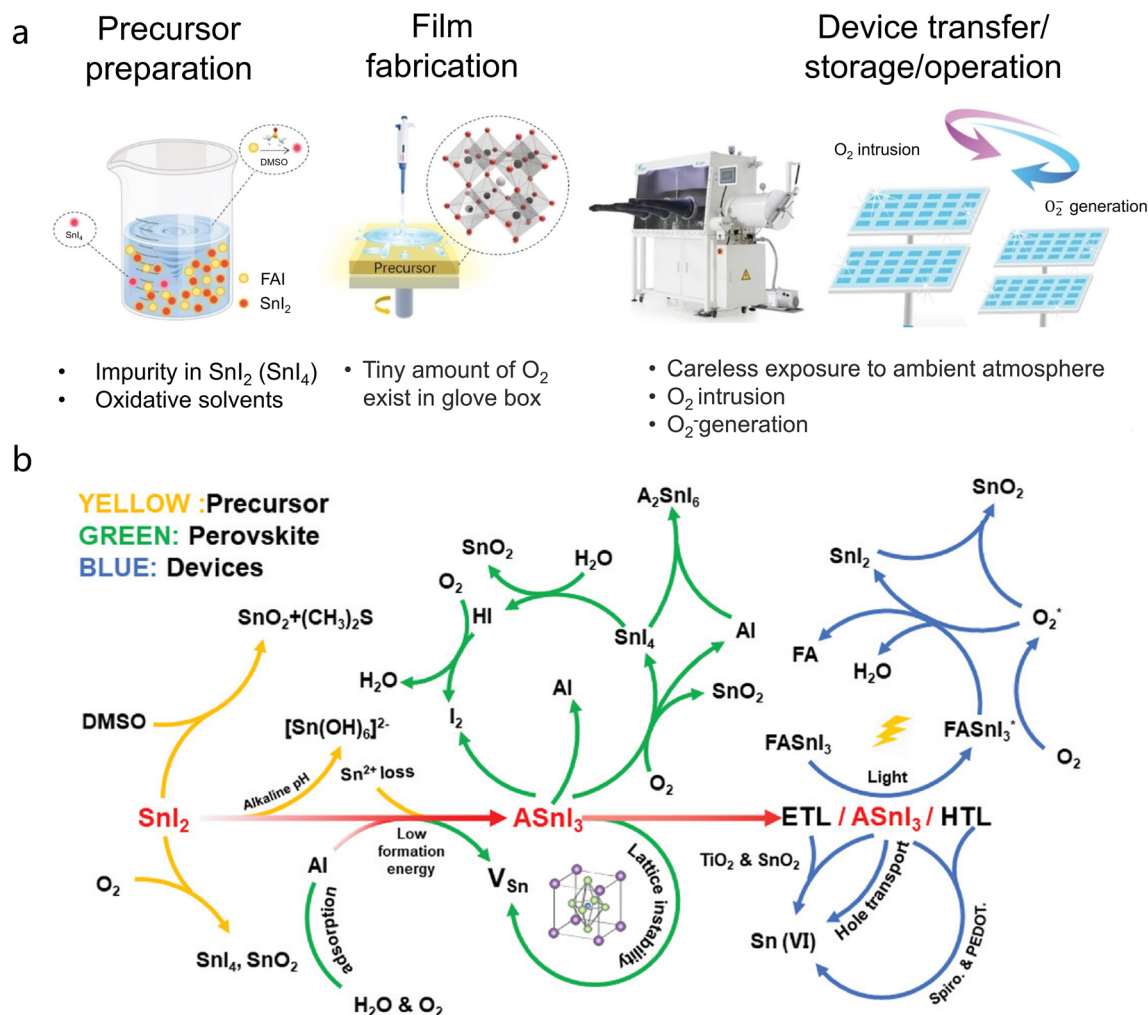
a

Precursor preparation

Film fabrication

Device transfer/ storage/operation

DMSO

$SnI_4$

FAI

$SnI_2$

Precursor

$O_2$ intrusion

$O_2^-$ generation

• Impurity in $SnI_2$ ($SnI_4$)
• Oxidative solvents

• Tiny amount of $O_2$ exist in glove box

• Careless exposure to ambient atmosphere
• $O_2$ intrusion
• $O_2^-$generation

b

YELLOW :Precursor
GREEN: Perovskite
BLUE: Devices

$SnO_2$+$(CH_3)_2S$

DMSO

$[Sn(OH)_6]^{2-}$

Alkaline pH

$Sn^{2+}$ loss

$SnI_2$

$O_2$

$SnI_4$, $SnO_2$

Low formation energy

AI

adsorption

$H_2O$ & $O_2$

$V_{Sn}$

Lattice instability

$ASnI_3$

$SnO_2$

$H_2O$

$A_2SnI_6$

$O_2$

HI

$H_2O$

$I_2$

AI

$SnI_4$

AI

$SnO_2$

$O_2$

$SnO_2$

$SnI_2$

$O_2^*$

FA

$H_2O$

$FASnI_3$

$FASnI_3^*$

Light

$O_2$

ETL / $ASnI_3$ / HTL

$TiO_2$ & $SnO_2$

Hole transport

Sn (VI)

Spiro. & PEDOT.